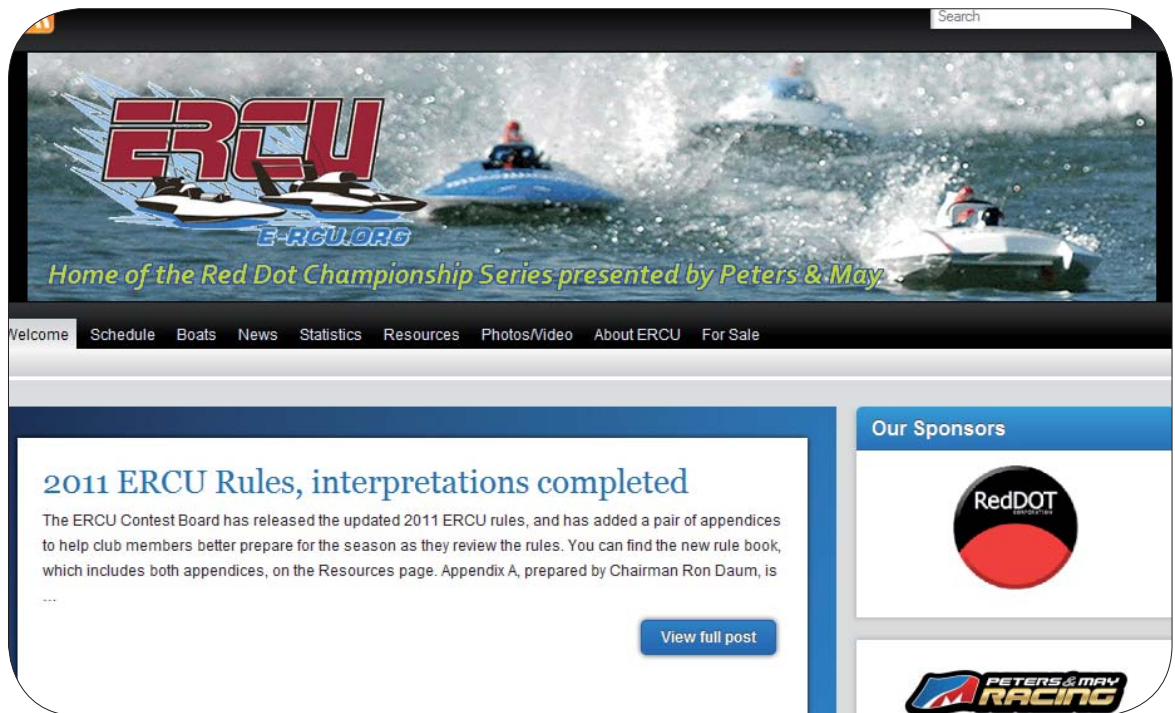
Search

ERCU
E-RCU.ORG

Home of the Red Dot Championship Series presented by Peters & May

Welcome Schedule Boats News Statistics Resources Photos/Video About ERCU For Sale

2011 ERCU Rules, interpretations completed

The ERCU Contest Board has released the updated 2011 ERCU rules, and has added a pair of appendices to help club members better prepare for the season as they review the rules. You can find the new rule book, which includes both appendices, on the Resources page. Appendix A, prepared by Chairman Ron Daum, is ...

View full post

Our Sponsors

RedDOT
CORPORATION

PETERS & MAY
RACING